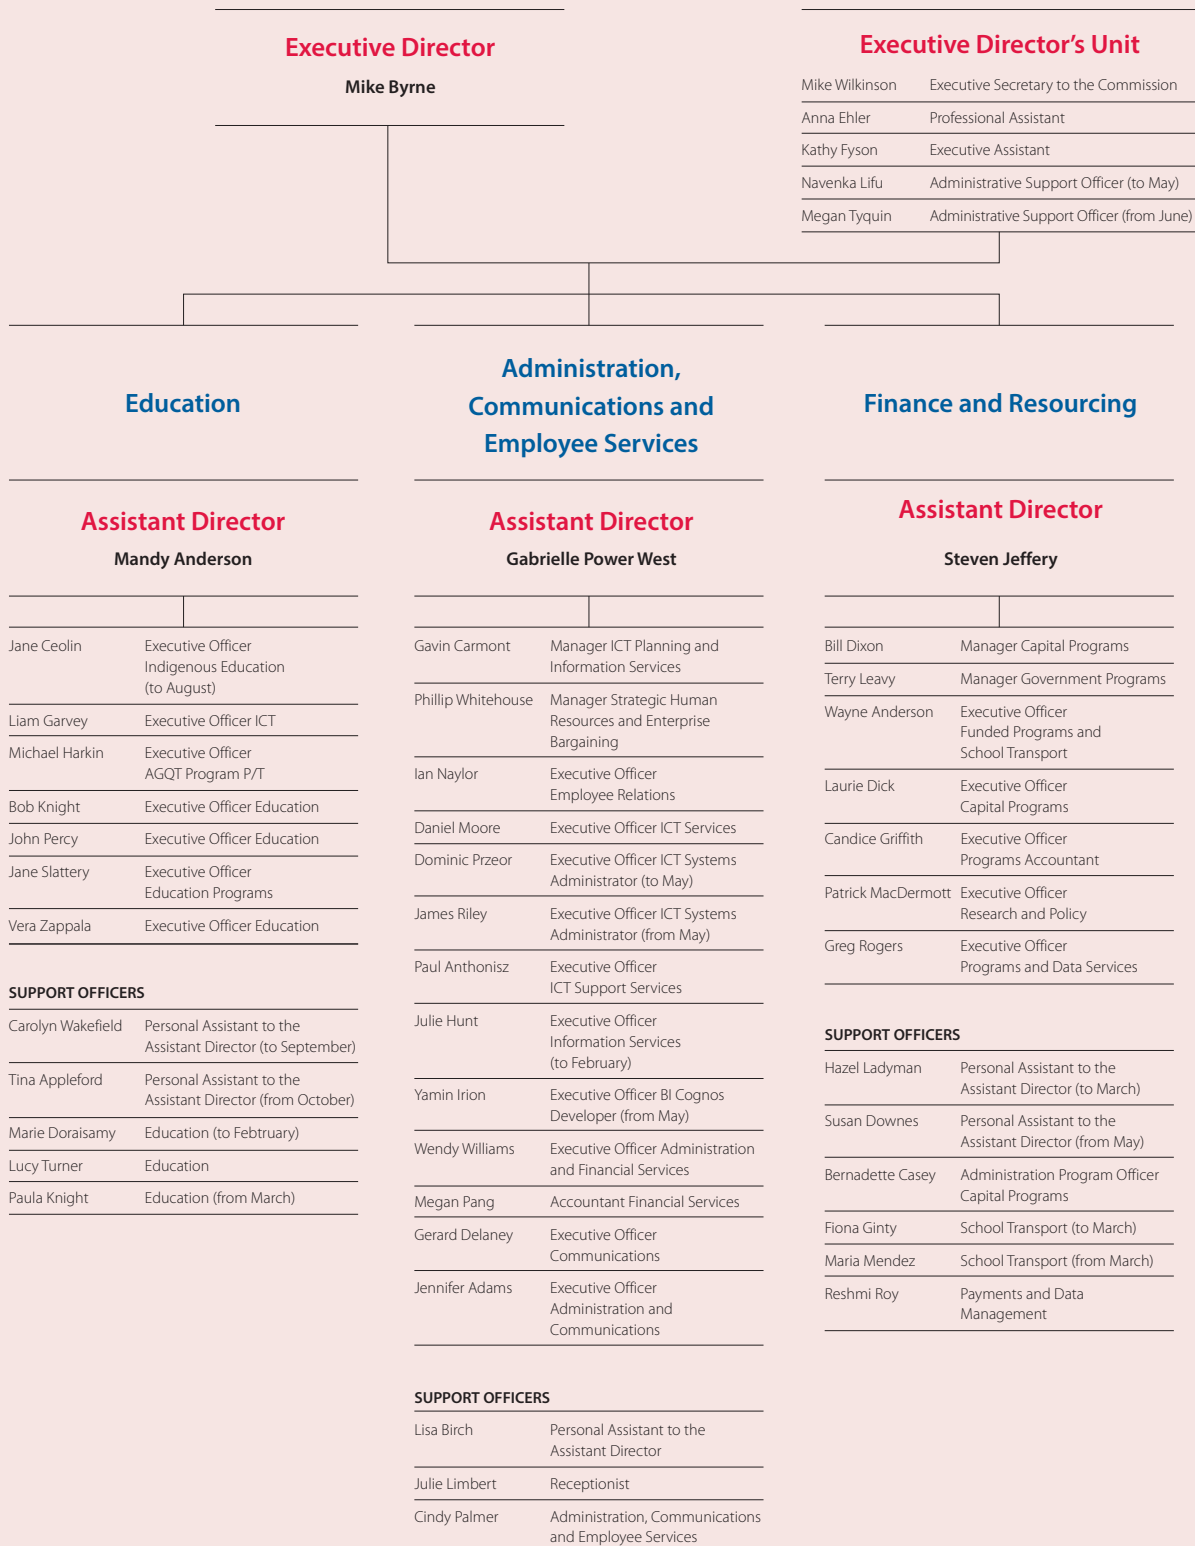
Executive Director
Mike Byrne

Executive Director's Unit

| | |
|---|---|
| Mike Wilkinson | Executive Secretary to the Commission |
| Anna Ehler | Professional Assistant |
| Kathy Fyson | Executive Assistant |
| Navenka Lifu | Administrative Support Officer (to May) |
| Megan Tyquin | Administrative Support Officer (from June) |

Education

Assistant Director
Mandy Anderson

| | |
|---|---|
| Jane Ceolin | Executive Officer Indigenous Education (to August) |
| Liam Garvey | Executive Officer ICT |
| Michael Harkin | Executive Officer AGQT Program P/T |
| Bob Knight | Executive Officer Education |
| John Percy | Executive Officer Education |
| Jane Slattery | Executive Officer Education Programs |
| Vera Zappala | Executive Officer Education |

SUPPORT OFFICERS

| | |
|---|---|
| Carolyn Wakefield | Personal Assistant to the Assistant Director (to September) |
| Tina Appleford | Personal Assistant to the Assistant Director (from October) |
| Marie Doraisamy | Education (to Febtruary) |
| Lucy Turner | Education |
| Paula Knight | Education (from March) |

Administration, Communications and Employee Services

Assistant Director
Gabrielle Power West

| | |
|---|---|
| Gavin Carmont | Manager ICT Planning and Information Services |
| Phillip Whitehouse | Manager Strategic Human Resources and Enterprise Bargaining |
| Ian Naylor | Executive Officer Employee Relations |
| Daniel Moore | Executive Officer ICT Services |
| Dominic Przeor | Executive Officer ICT Systems Administrator (to May) |
| James Riley | Executive Officer ICT Systems Administrator (from May) |
| Paul Anthonisz | Executive Officer ICT Support Services |
| Julie Hunt | Executive Officer Information Services (to February) |
| Yamin Irion | Executive Officer BI Cognos Developer (from May) |
| Wendy Williams | Executive Officer Administration and Financial Services |
| Megan Pang | Accountant Financial Services |
| Gerard Delaney | Executive Officer Communications |
| Jennifer Adams | Executive Officer Administration and Communications |

SUPPORT OFFICERS

| | |
|---|---|
| Lisa Birch | Personal Assistant to the Assistant Director |
| Julie Limbert | Receptionist |
| Cindy Palmer | Administration, Communications and Employee Services |

Finance and Resourcing

Assistant Director
Steven Jeffery

| | |
|---|---|
| Bill Dixon | Manager Capital Programs |
| Terry Leavy | Manager Government Programs |
| Wayne Anderson | Executive Officer Funded Programs and School Transport |
| Laurie Dick | Executive Officer Capital Programs |
| Candice Griffith | Executive Officer Programs Accountant |
| Patrick MacDermott | Executive Officer Research and Policy |
| Greg Rogers | Executive Officer Programs and Data Services |

SUPPORT OFFICERS

| | |
|---|---|
| Hazel Ladyman | Personal Assistant to the Assistant Director (to March) |
| Susan Downes | Personal Assistant to the Assistant Director (from May) |
| Bernadette Casey | Administration Program Officer Capital Programs |
| Fiona Ginty | School Transport (to March) |
| Maria Mendez | School Transport (from March) |
| Reshmi Roy | Payments and Data Management |